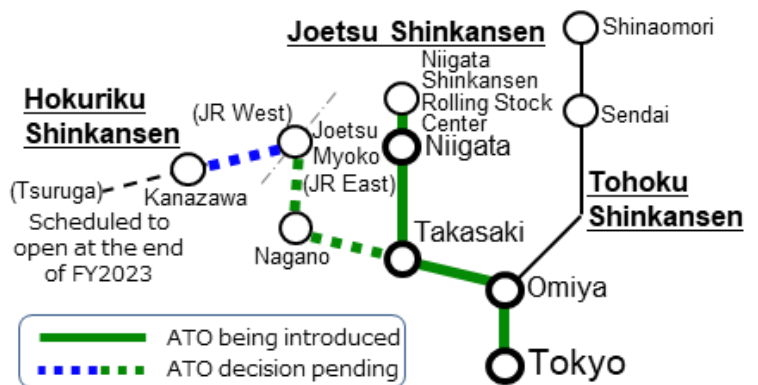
Joetsu Shinkansen

Shinaomori

Niigata Shinkansen Rolling Stock Center

Sendai

Hokuriku Shinkansen

(JR West)

Joetsu Myoko

Niigata

(Tsuruga)

Kanazawa

(JR East)

Tohoku Shinkansen

Scheduled to open at the end of FY2023

Takasaki

Nagano

Omiya

ATO being introduced

ATO decision pending

Tokyo